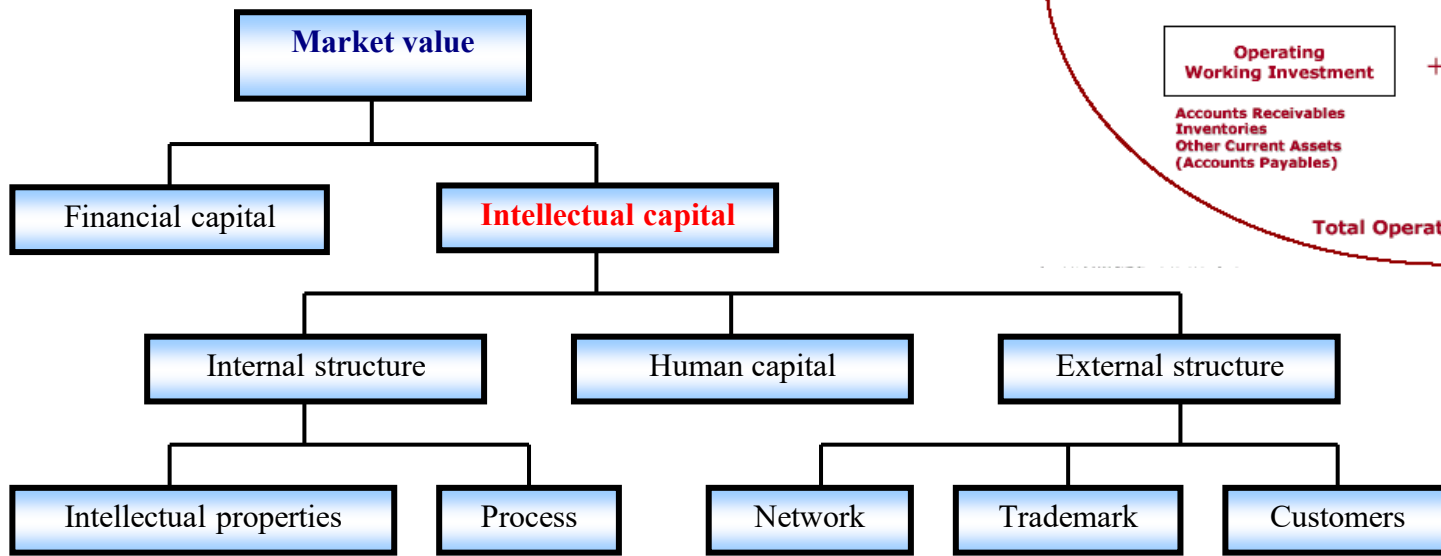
Market value

Financial capital

Intellectual capital

Internal structure

Human capital

External structure

Intellectual properties

Process

Network

Trademark

Customers

Operating Working Investment

+

Accounts Receivables
Inventories
Other Current Assets
(Accounts Payables)

Total Operat